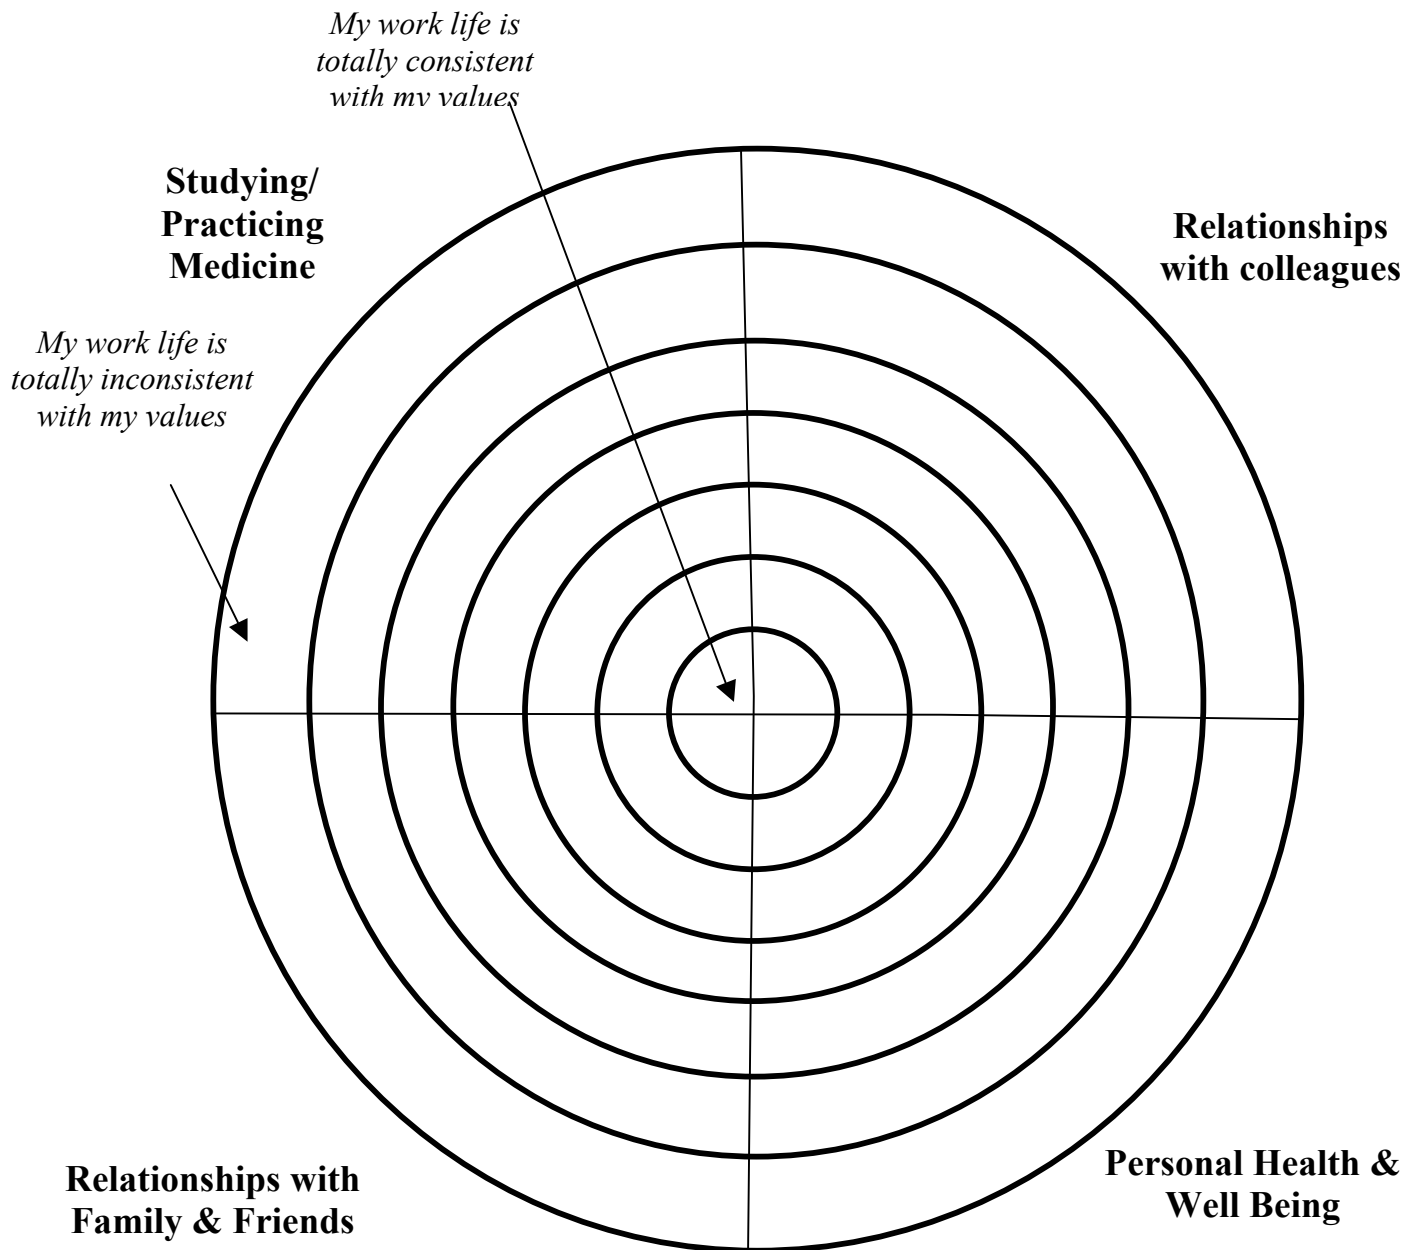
My work life is totally consistent with my values

Studying/ Practicing Medicine

Relationships with colleagues

My work life is totally inconsistent with my values

Relationships with Family & Friends

Personal Health & Well Being